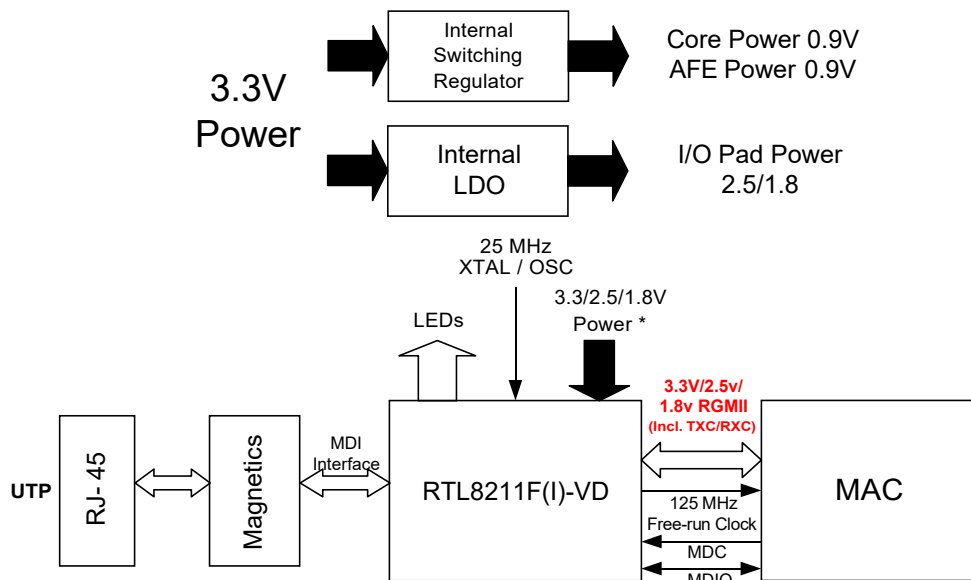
3.3V
Power

Internal
Switching
Regulator

Core Power 0.9V
AFE Power 0.9V

Internal
LDO

I/O Pad Power
2.5/1.8

25 MHz
XTAL / OSC

3.3/2.5/1.8V
Power *

LEDs

3.3V/2.5v/
1.8v RGMII
(Incl. TXC/RXC)

UTP

RJ-45

Magnetics

MDI
Interface

RTL8211F(I)-VD

125 MHz
Free-run Clock

MDC

MDIO

MAC